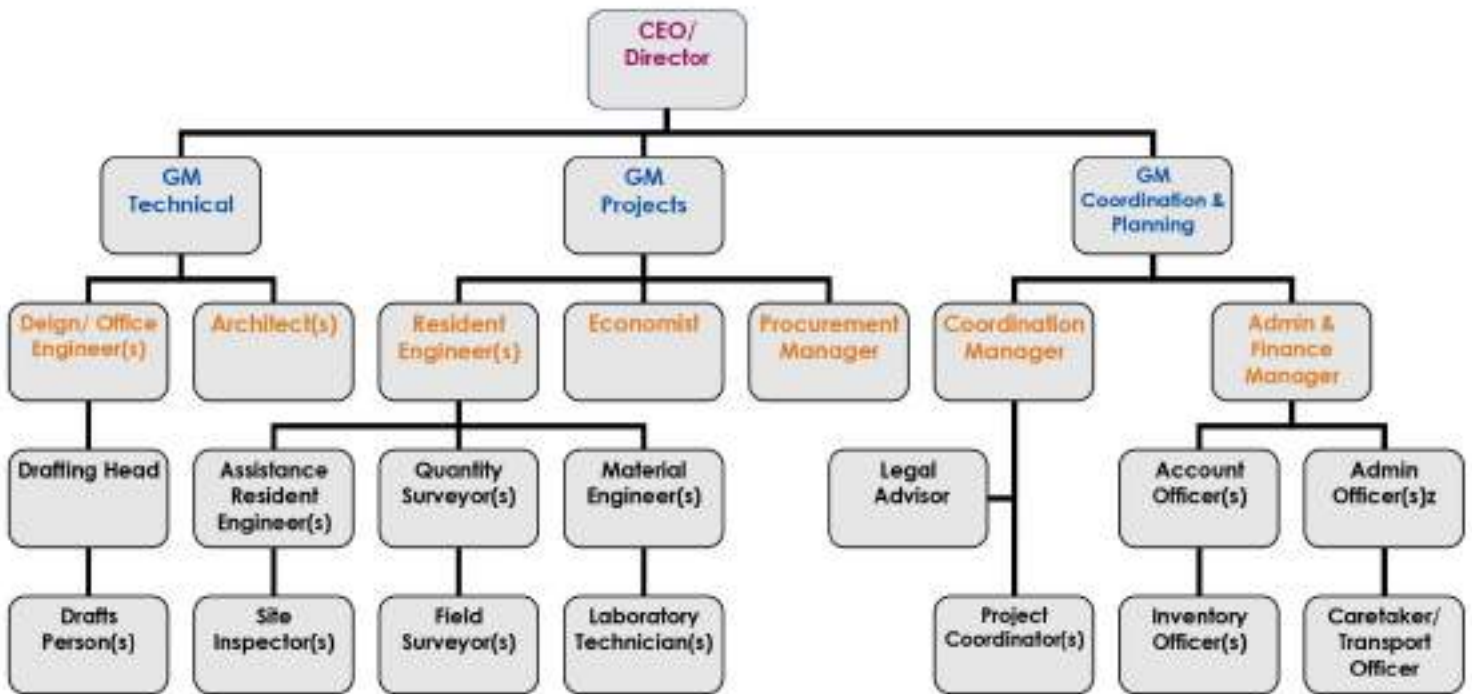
CEO/ Director

GM Technical

GM Projects

GM Coordination & Planning

Deign/ Office Engineer(s)

Architect(s)

Resident Engineer(s)

Economist

Procurement Manager

Coordination Manager

Admin & Finance Manager

Drafting Head

Assistance Resident Engineer(s)

Quantity Surveyor(s)

Material Engineer(s)

Legal Advisor

Account Officer(s)

Admin Officer(s)z

Drafts Person(s)

Site Inspector(s)

Field Surveyor(s)

Laboratory Technician(s)

Project Coordinator(s)

Inventory Officer(s)

Caretaker/ Transport Officer